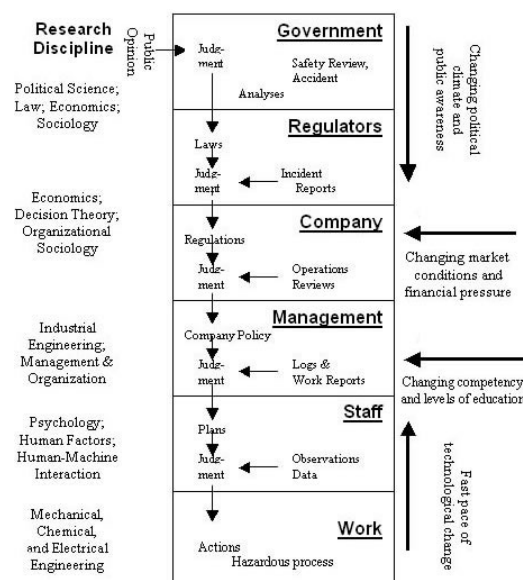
Research Discipline

Public Opinion

Political Science; Law; Economics; Sociology

Government

Judgment

Safety Review, Accident Analyses

Regulators

Laws

Judgment

Incident Reports

Economics; Decision Theory; Organizational Sociology

Company

Regulations

Judgment

Operations Reviews

Management

Industrial Engineering; Management & Organization

Company Policy

Judgment

Logs & Work Reports

Staff

Psychology; Human Factors; Human-Machine Interaction

Plans

Judgment

Observations Data

Work

Mechanical, Chemical, and Electrical Engineering

Actions

Hazardous process

Changing political climate and public awareness

Changing market conditions and financial pressure

Changing competency and levels of education

Fast pace of technological change